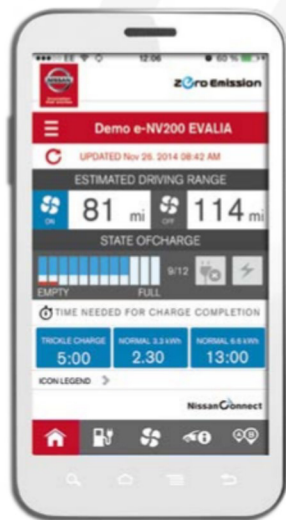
12:06

60 %

NISSAN

ZERO EMISSION

Demo e-NV200 EVALIA

UPDATED Nov 26, 2014 08:42 AM

ESTIMATED DRIVING RANGE

ON

81 mi

OFF

114 mi

STATE OFCHARGE

9/12

EMPTY

FULL

TIME NEEDED FOR CHARGE COMPLETION

| TRICKLE CHARGE | NORMAL 3.3 kWh | NORMAL 6.6 kWh |
|---|---|---|
| 5:00 | 2.30 | 13:00 |

ICON LEGEND

NissanConnect